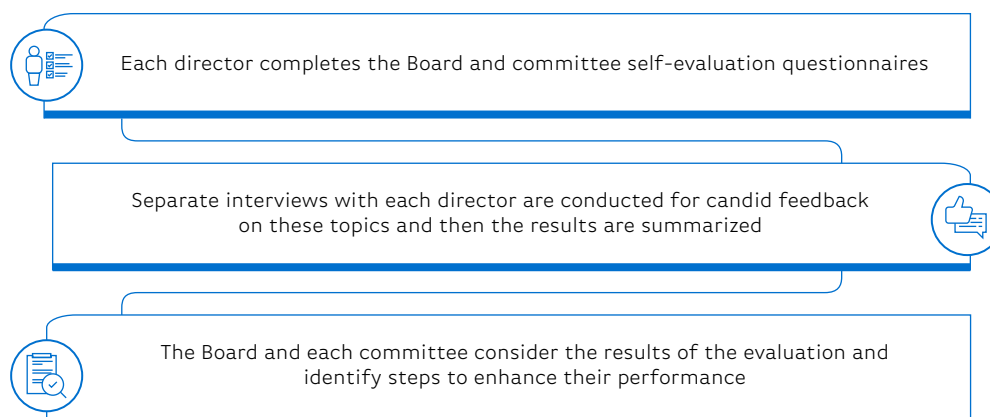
Each director completes the Board and committee self-evaluation questionnaires

Separate interviews with each director are conducted for candid feedback on these topics and then the results are summarized

The Board and each committee consider the results of the evaluation and identify steps to enhance their performance